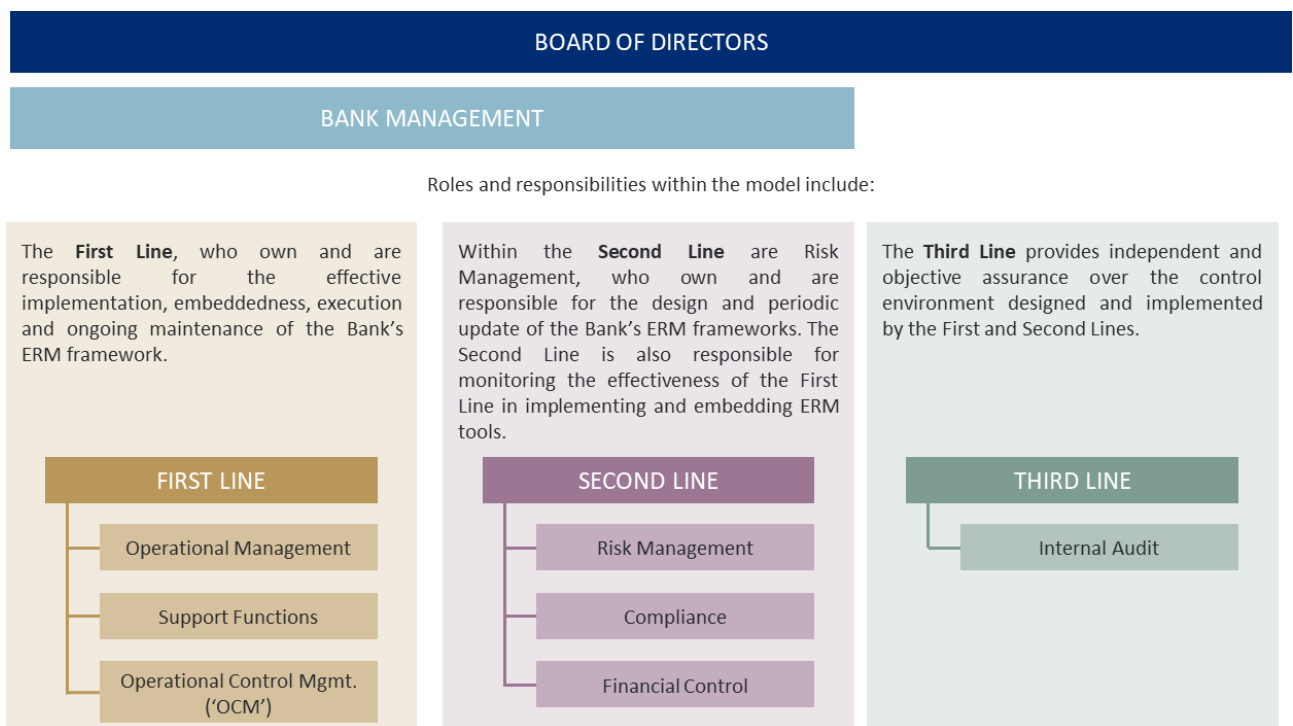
BOARD OF DIRECTORS

BANK MANAGEMENT

Roles and responsibilities within the model include:

The **First Line**, who own and are responsible for the effective implementation, embeddedness, execution and ongoing maintenance of the Bank's ERM framework.

FIRST LINE

Operational Management

Support Functions

Operational Control Mgmt. ('OCM')

Within the **Second Line** are Risk Management, who own and are responsible for the design and periodic update of the Bank's ERM frameworks. The Second Line is also responsible for monitoring the effectiveness of the First Line in implementing and embedding ERM tools.

SECOND LINE

Risk Management

Compliance

Financial Control

The **Third Line** provides independent and objective assurance over the control environment designed and implemented by the First and Second Lines.

THIRD LINE

Internal Audit